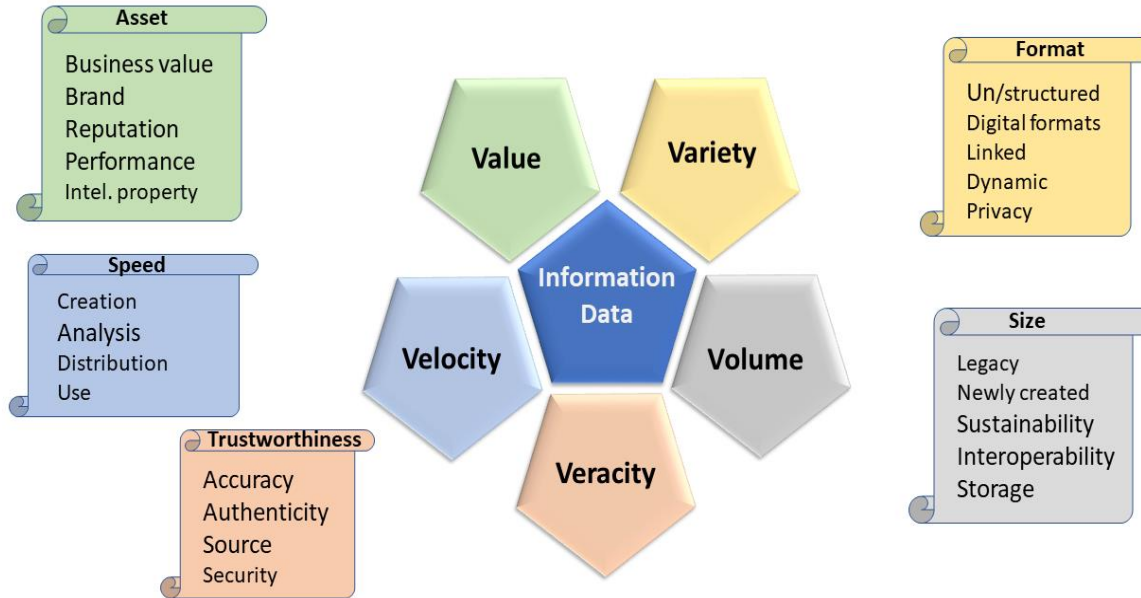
Asset
Business value
Brand
Reputation
Performance
Intel. property

Format
Un/structured
Digital formats
Linked
Dynamic
Privacy

Value

Variety

Information Data

Velocity

Volume

Veracity

Speed
Creation
Analysis
Distribution
Use

Size
Legacy
Newly created
Sustainability
Interoperability
Storage

Trustworthiness
Accuracy
Authenticity
Source
Security